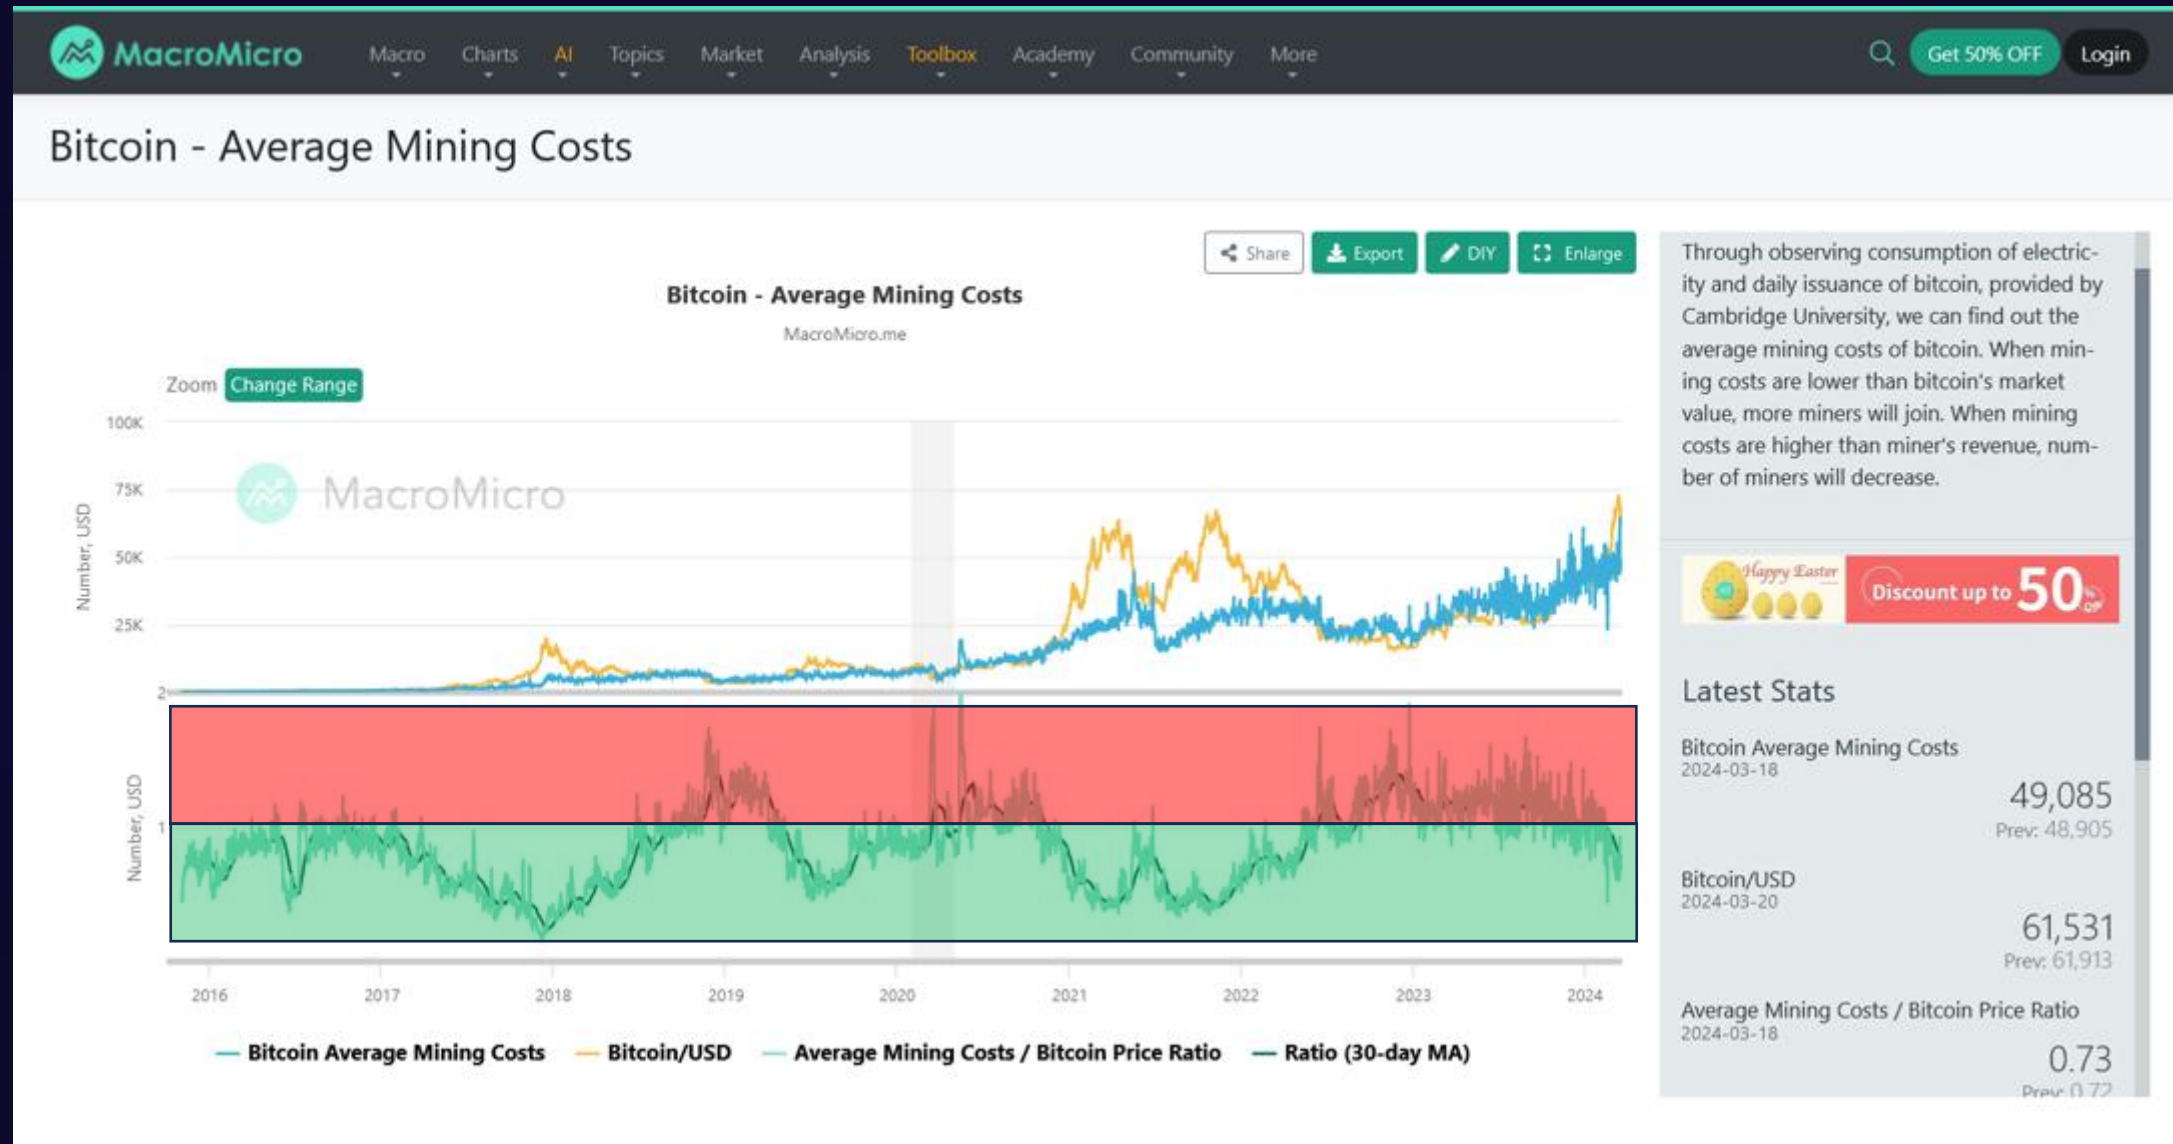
MacroMicro Macro Charts AI Topics Market Analysis Toolbox Academy Community More Get 50% OFF Login

Bitcoin - Average Mining Costs

Share Export DIY Enlarge

Bitcoin - Average Mining Costs
MacroMicro.me

Zoom Change Range

100K
75K
50K
25K
2
Number, USD

MacroMicro

1
Number, USD

2016 2017 2018 2019 2020 2021 2022 2023 2024

— Bitcoin Average Mining Costs — Bitcoin/USD — Average Mining Costs / Bitcoin Price Ratio — Ratio (30-day MA)

Through observing consumption of electricity and daily issuance of bitcoin, provided by Cambridge University, we can find out the average mining costs of bitcoin. When mining costs are lower than bitcoin's market value, more miners will join. When mining costs are higher than miner's revenue, number of miners will decrease.

Happy Easter Discount up to 50% OFF

Latest Stats

Bitcoin Average Mining Costs
2024-03-18
49,085
Prev: 48,905

Bitcoin/USD
2024-03-20
61,531
Prev: 61,913

Average Mining Costs / Bitcoin Price Ratio
2024-03-18
0.73
Prev: 0.72